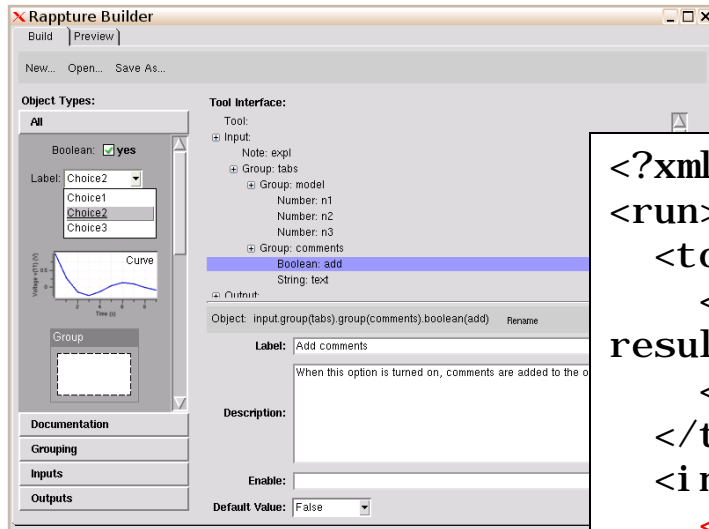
Rappture Builder

Build | Preview

New... Open... Save As...

Object Types:

All

Boolean: yes

Label: Choice2

Choice1
Choice2
Choice3

Curve

Voltage v(11) (V)

Time (s)

Group

Documentation

Grouping

Inputs

Outputs

Tool Interface:

Tool:
Input:
Note: expl
Group: tabs
Group: model
Number: n1
Number: n2
Number: n3
Group: comments
Boolean: add
String: text
Output:

Object: input.group(tabs).group(comments).boolean(add) Rename

Label: Add comments

Description: When this option is turned on, comments are added to the o

Enable:

Default Value: False

<?xml
<run>
<to
<
resul
<
</t
<in
<